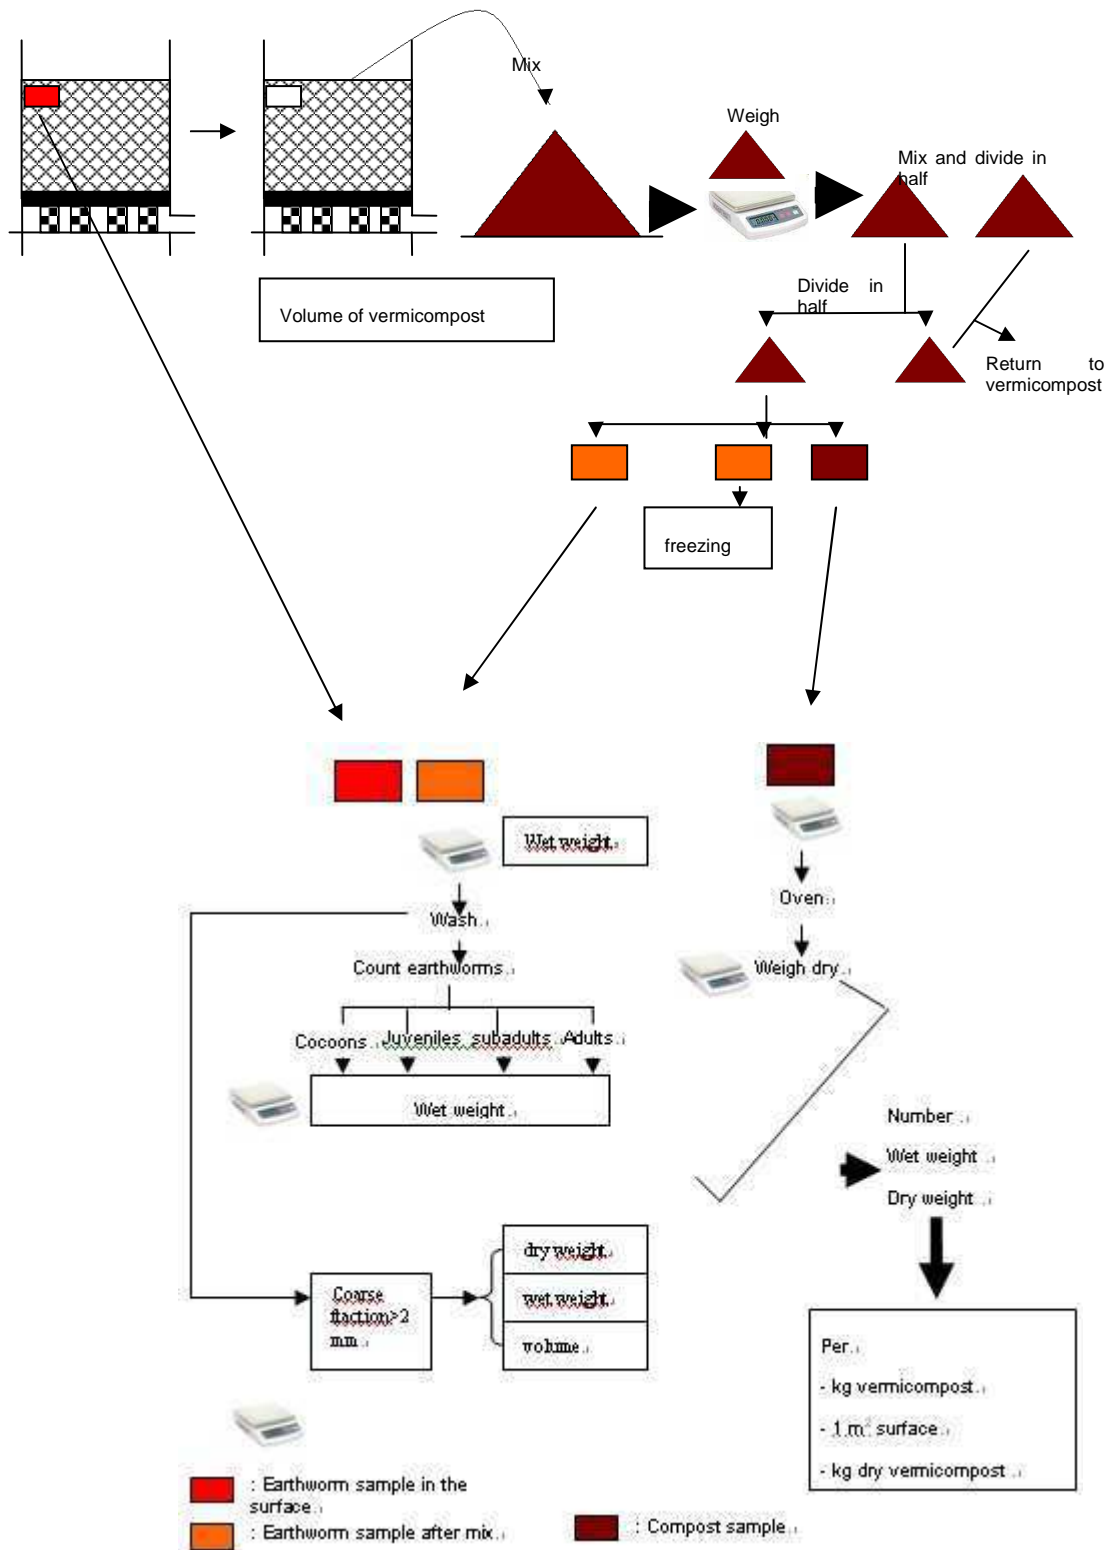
Mix

Weigh

Mix and divide in half

Volume of vermicompost

Divide in half

Return to vermicompost

freezing

Wet weight

Wash

Count earthworms

Cocoons Juveniles subadults Adults

Wet weight

Oven

Weigh dry

Number

Wet weight

Dry weight

Coarse fraction>2 mm

dry weight

wet weight

volume

Per

- kg vermicompost

- 1 m$^2$ surface

- kg dry vermicompost

: Earthworm sample in the surface

: Earthworm sample after mix

: Compost sample